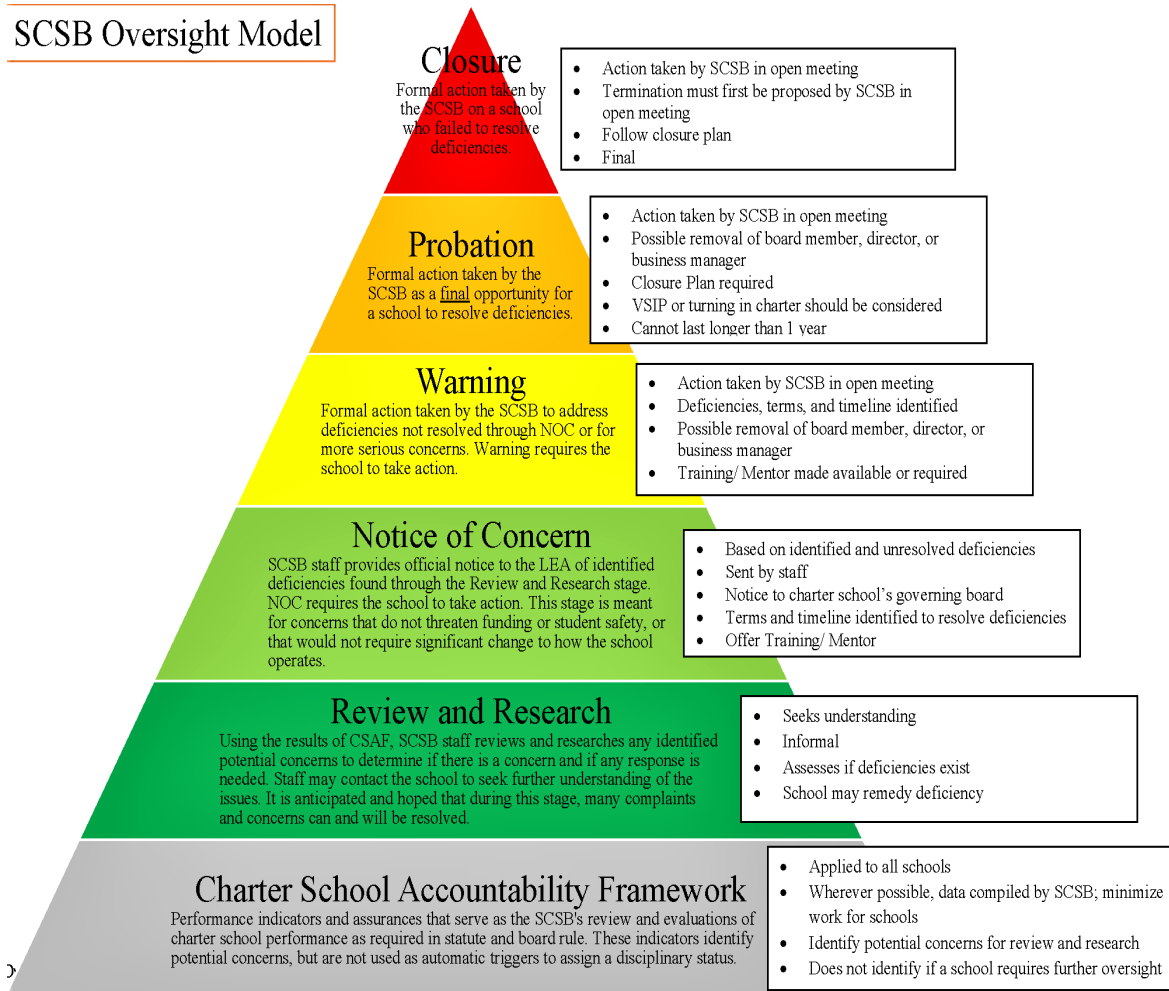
SCSB Oversight Model

Closure
Formal action taken by the SCSB on a school who failed to resolve deficiencies.

- Action taken by SCSB in open meeting
- Termination must first be proposed by SCSB in open meeting
- Follow closure plan
- Final

Probation
Formal action taken by the SCSB as a final opportunity for a school to resolve deficiencies.

- Action taken by SCSB in open meeting
- Possible removal of board member, director, or business manager
- Closure Plan required
- VSIP or turning in charter should be considered
- Cannot last longer than 1 year

Warning
Formal action taken by the SCSB to address deficiencies not resolved through NOC or for more serious concerns. Warning requires the school to take action.

- Action taken by SCSB in open meeting
- Deficiencies, terms, and timeline identified
- Possible removal of board member, director, or business manager
- Training/ Mentor made available or required

Notice of Concern
SCSB staff provides official notice to the LEA of identified deficiencies found through the Review and Research stage. NOC requires the school to take action. This stage is meant for concerns that do not threaten funding or student safety, or that would not require significant change to how the school operates.

- Based on identified and unresolved deficiencies
- Sent by staff
- Notice to charter school's governing board
- Terms and timeline identified to resolve deficiencies
- Offer Training/ Mentor

Review and Research
Using the results of CSAF, SCSB staff reviews and researches any identified potential concerns to determine if there is a concern and if any response is needed. Staff may contact the school to seek further understanding of the issues. It is anticipated and hoped that during this stage, many complaints and concerns can and will be resolved.

- Seeks understanding
- Informal
- Assesses if deficiencies exist
- School may remedy deficiency

Charter School Accountability Framework
Performance indicators and assurances that serve as the SCSB's review and evaluations of charter school performance as required in statute and board rule. These indicators identify potential concerns, but are not used as automatic triggers to assign a disciplinary status.

- Applied to all schools
- Wherever possible, data compiled by SCSB; minimize work for schools
- Identify potential concerns for review and research
- Does not identify if a school requires further oversight